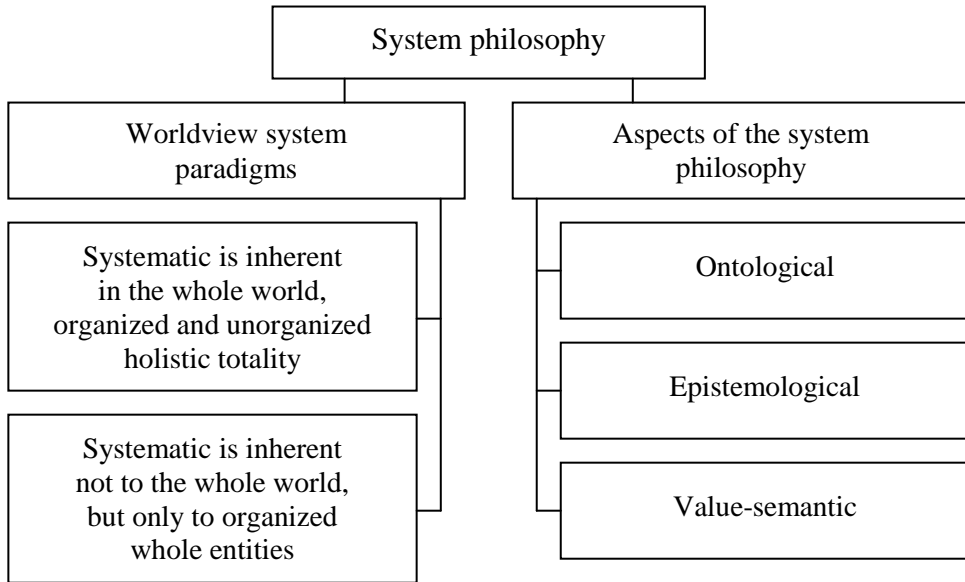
System philosophy

Worldview system paradigms

Systematic is inherent in the whole world, organized and unorganized holistic totality

Systematic is inherent not to the whole world, but only to organized whole entities

Aspects of the system philosophy

Ontological

Epistemological

Value-semantic